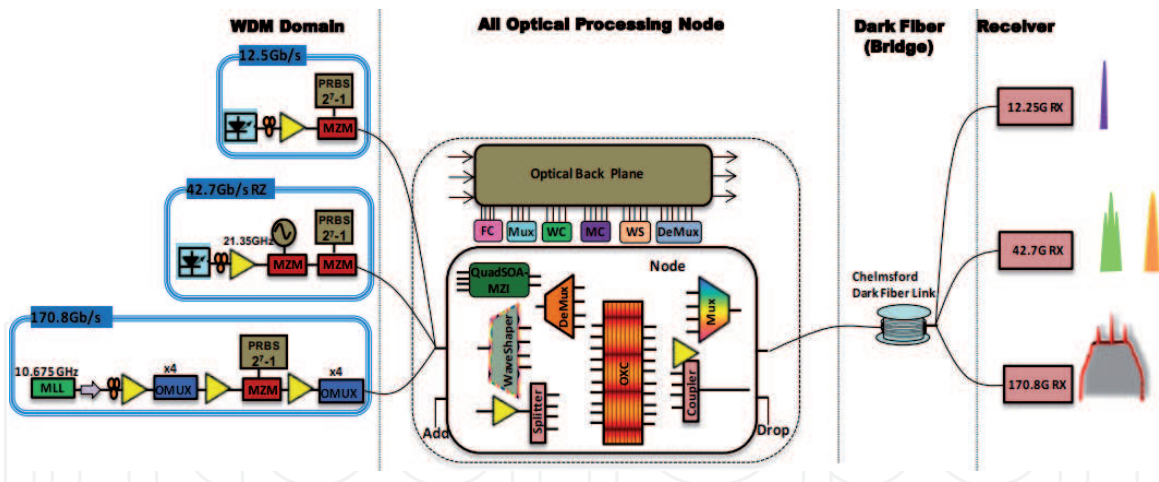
WDM Domain

All Optical Processing Node

Dark Fiber (Bridge)

Receiver

12.5Gb/s

PRBS $2^7$-1

MZM

42.7Gb/s RZ

21.35GHz

PRBS $2^7$-1

MZM

MZM

170.8Gb/s

10.675 GHz

MLL

x4

OMUX

PRBS $2^7$-1

MZM

x4

OMUX

Optical Back Plane

FC

Mux

WC

MC

WS

DeMux

Node

QuadSOA-MZI

DeMux

Mux

WaveShaper

OXC

Coupler

Splitter

Add

Drop

Chelmsford Dark Fiber Link

12.25G RX

42.7G RX

170.8G RX